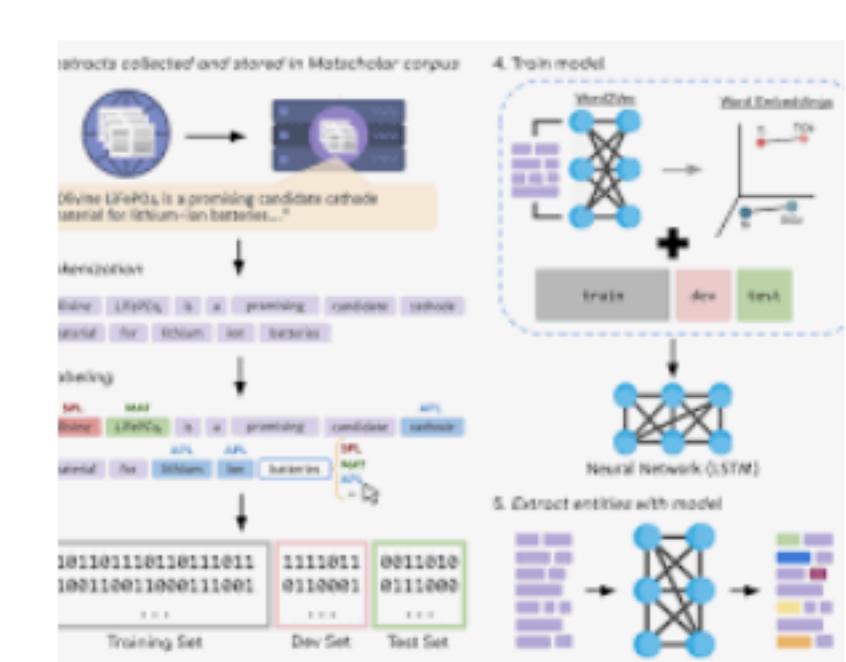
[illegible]stracts collected and stored in Matscholar corpus

"Olivine LiFePO₄ is a promising candidate cathode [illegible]aterial for lithium-ion batteries..."

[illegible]kenization

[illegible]livine LiFePO₄ is a promising candidate cathode
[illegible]aterial for lithium ion batteries

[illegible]abeling

SPL MAT APL
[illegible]livine LiFePO₄ is a promising candidate cathode
APL APL
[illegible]aterial for lithium ion batteries

SPL
MAT
APL

10110111010111011
10011001100011001
...
Training Set

1111011
0110001
...
Dev Set

0011010
0111000
...
Test Set

4. Train model

Word2Vec

Word Embeddings

train dev test

Neural Network (LSTM)

5. Extract entities with model